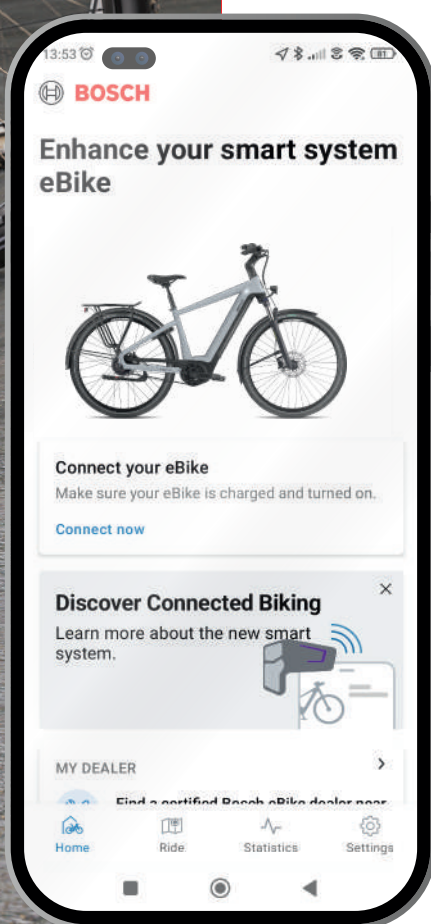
13:53 ⏰ 81

BOSCH

Enhance your smart system eBike

Connect your eBike
Make sure your eBike is charged and turned on.

Connect now

Discover Connected Biking
Learn more about the new smart system.

MY DEALER

Find a certified Bosch eBike dealer near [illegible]

Home Ride Statistics Settings